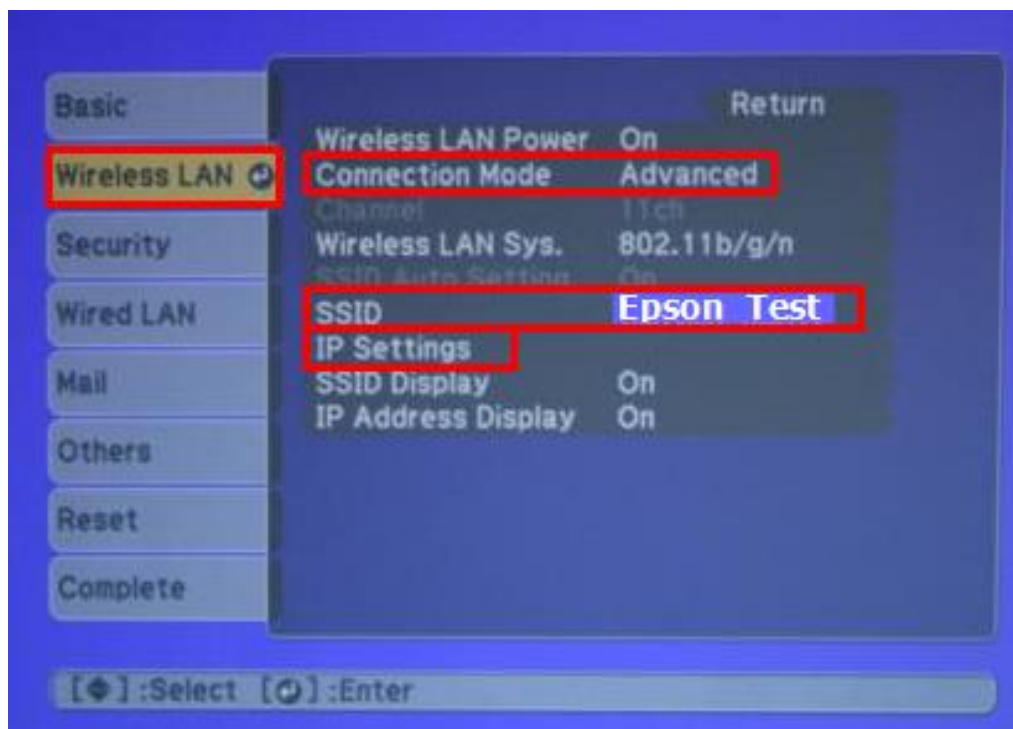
Basic
Wireless LAN
Security
Wired LAN
Mail
Others
Reset
Complete

Return
Wireless LAN Power On
Connection Mode Advanced
Channel 11ch
Wireless LAN Sys. 802.11b/g/n
SSID Auto Setting On
SSID Epson Test
IP Settings
SSID Display On
IP Address Display On

[◆]:Select [⏎]:Enter